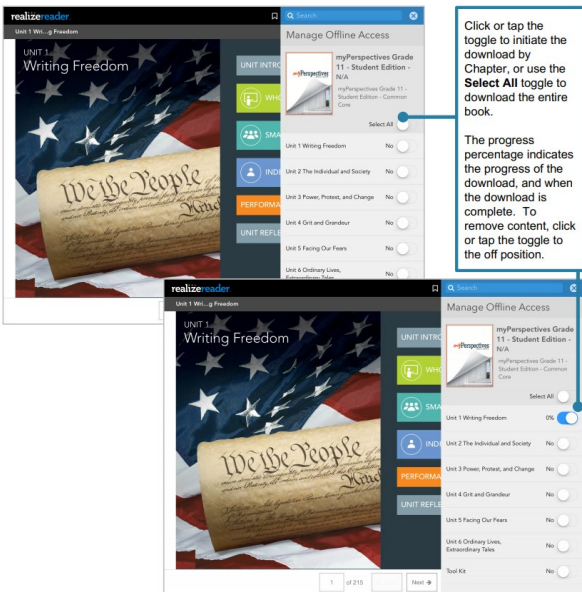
realizereader

Unit 1 Wri...g Freedom

UNIT 1
Writing Freedom

UNIT INTRO

WHO

SMA

INDI

PERFORMA

UNIT REFLE

Search

Manage Offline Access

myPerspectives Grade 11 - Student Edition - N/A

myPerspectives Grade 11 - Student Edition - Common Core

Select All

Unit 1 Writing Freedom No

Unit 2 The Individual and Society No

Unit 3 Power, Protest, and Change No

Unit 4 Grit and Grandeur No

Unit 5 Facing Our Fears No

Unit 6 Ordinary Lives, Extraordinary Tales No

Click or tap the toggle to initiate the download by Chapter, or use the **Select All** toggle to download the entire book.

The progress percentage indicates the progress of the download, and when the download is complete. To remove content, click or tap the toggle to the off position.

realizereader

Unit 1 Wri...g Freedom

UNIT 1
Writing Freedom

UNIT INTRO

WHO

SMA

INDI

PERFORMA

UNIT REFLE

Search

Manage Offline Access

myPerspectives Grade 11 - Student Edition - N/A

myPerspectives Grade 11 - Student Edition - Common Core

Select All

Unit 1 Writing Freedom 0%

Unit 2 The Individual and Society No

Unit 3 Power, Protest, and Change No

Unit 4 Grit and Grandeur No

Unit 5 Facing Our Fears No

Unit 6 Ordinary Lives, Extraordinary Tales No

Tool Kit No

1 of 215 Next